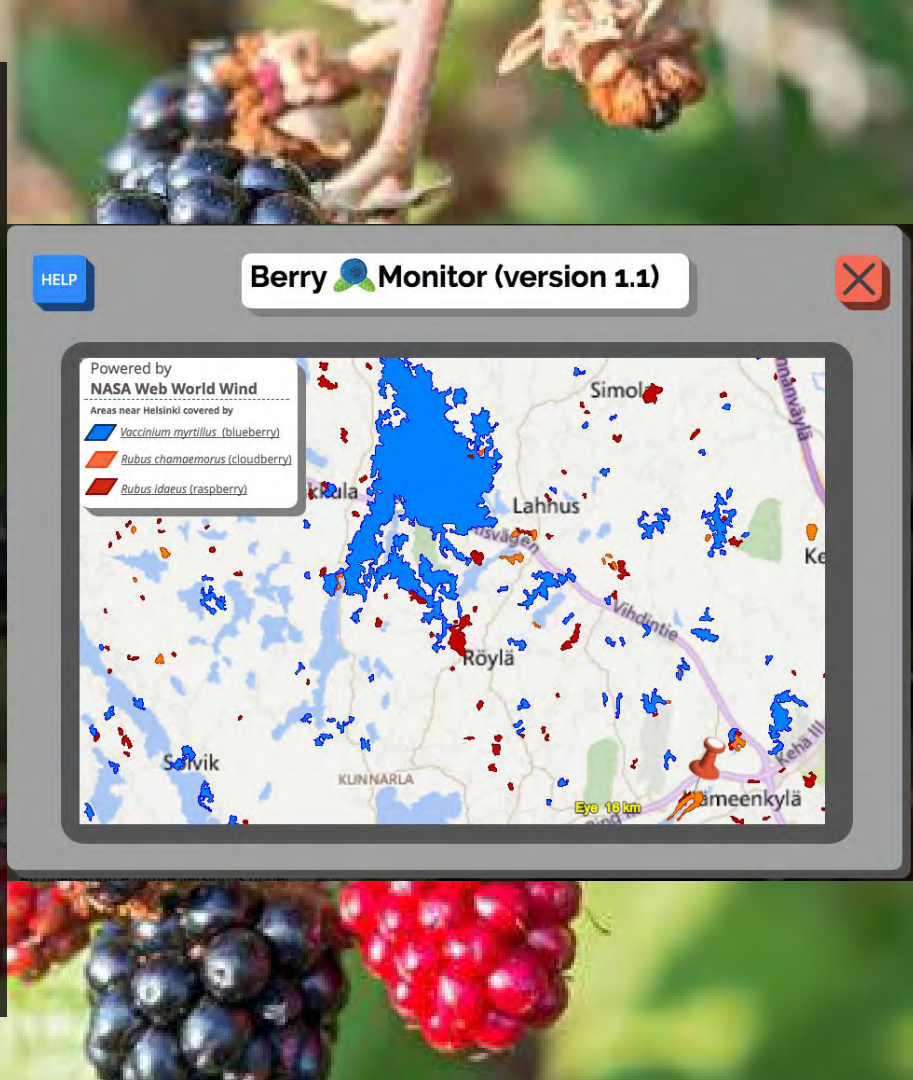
HELP

Berry Monitor (version 1.1)

Powered by
NASA Web World Wind
Areas near Helsinki covered by
Vaccinium myrtillus (blueberry)
Rubus chamaemorus (cloudberry)
Rubus idaeus (raspberry)

Simola
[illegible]kkula
Lahhus
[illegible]usväen
Vihdintie
Röylä
Solvik
KUNNARLA
Eye 16 km
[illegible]ämeenkylä
Ke
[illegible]nnavylä
Kehä II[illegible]